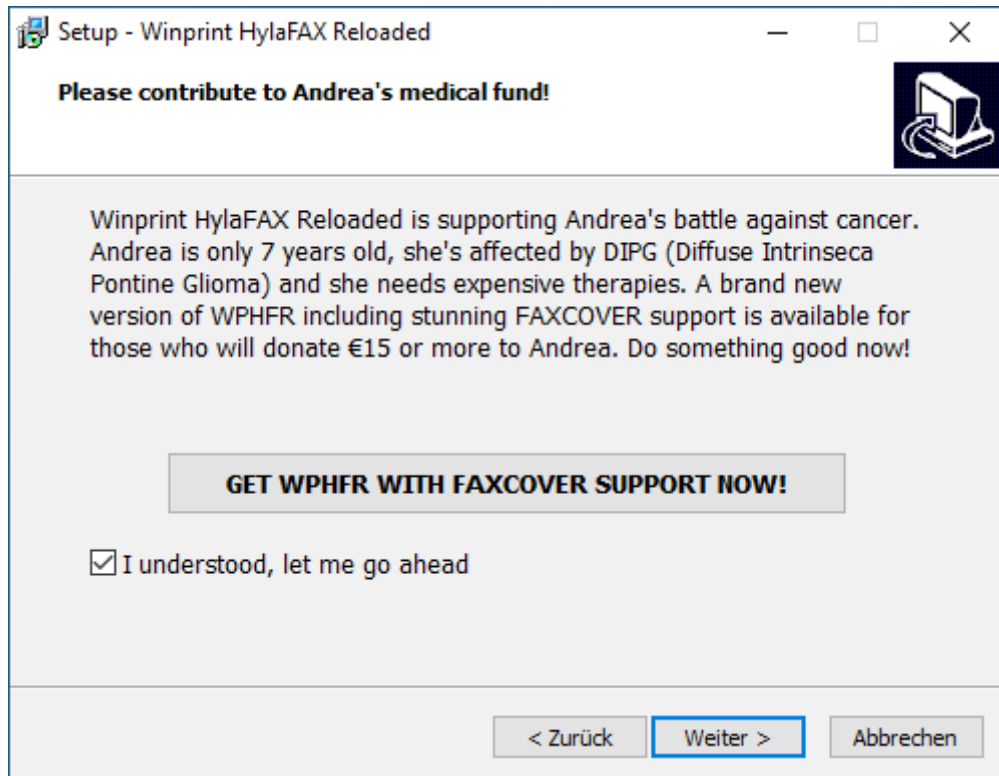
Setup - Winprint HylaFAX Reloaded

Please contribute to Andrea's medical fund!

Winprint HylaFAX Reloaded is supporting Andrea's battle against cancer. Andrea is only 7 years old, she's affected by DIPG (Diffuse Intrinseca Pontine Glioma) and she needs expensive therapies. A brand new version of WPHFR including stunning FAXCOVER support is available for those who will donate €15 or more to Andrea. Do something good now!

GET WPHFR WITH FAXCOVER SUPPORT NOW!

I understood, let me go ahead

< Zurück Weiter > Abbrechen